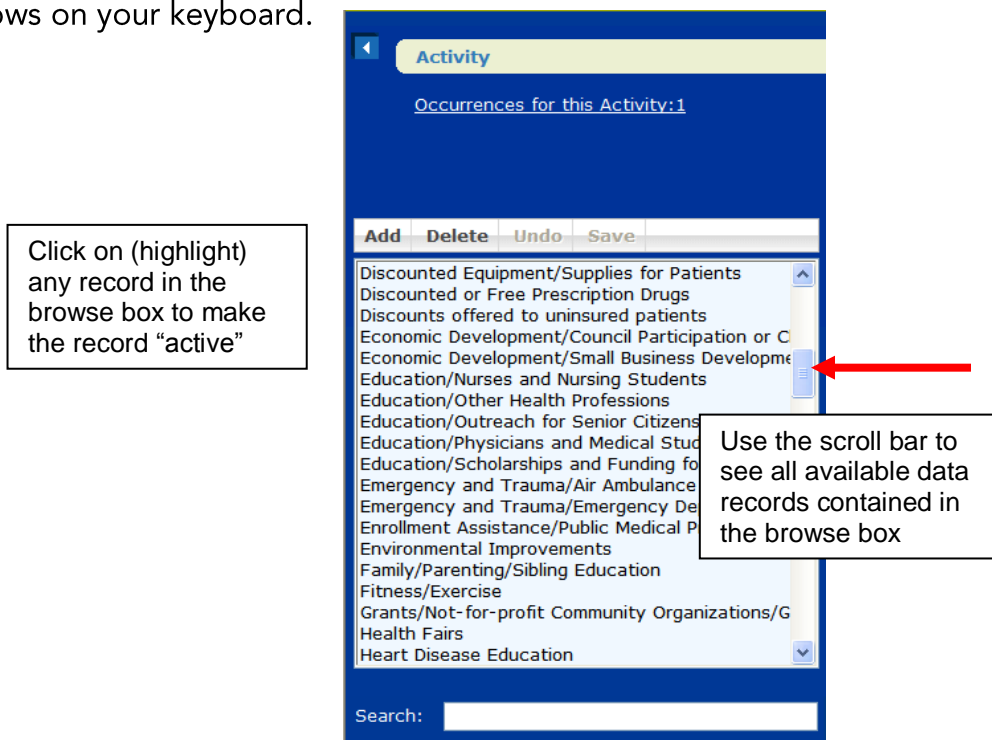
ows on your keyboard.

Activity

Occurrences for this Activity:1

Add Delete Undo Save

Click on (highlight) any record in the browse box to make the record "active"

Discounted Equipment/Supplies for Patients
Discounted or Free Prescription Drugs
Discounts offered to uninsured patients
Economic Development/Council Participation or C
Economic Development/Small Business Developme
Education/Nurses and Nursing Students
Education/Other Health Professions
Education/Outreach for Senior Citizens
Education/Physicians and Medical Stud
Education/Scholarships and Funding fo
Emergency and Trauma/Air Ambulance
Emergency and Trauma/Emergency De
Enrollment Assistance/Public Medical P
Environmental Improvements
Family/Parenting/Sibling Education
Fitness/Exercise
Grants/Not-for-profit Community Organizations/G
Health Fairs
Heart Disease Education

Use the scroll bar to see all available data records contained in the browse box

Search: